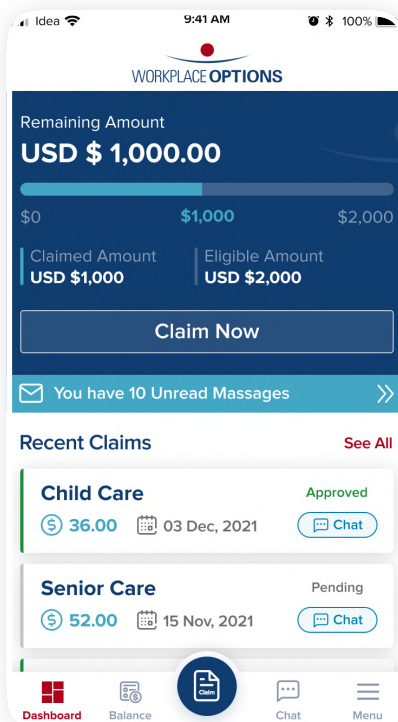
Idea 9:41 AM 100%

WORKPLACE OPTIONS

Remaining Amount
USD $ 1,000.00

$0 $1,000 $2,000

Claimed Amount
USD $1,000

Eligible Amount
USD $2,000

Claim Now

You have 10 Unread Massages

Recent Claims
See All

Child Care
Approved
36.00 03 Dec, 2021
Chat

Senior Care
Pending
52.00 15 Nov, 2021
Chat

Dashboard Balance Claim Chat Menu